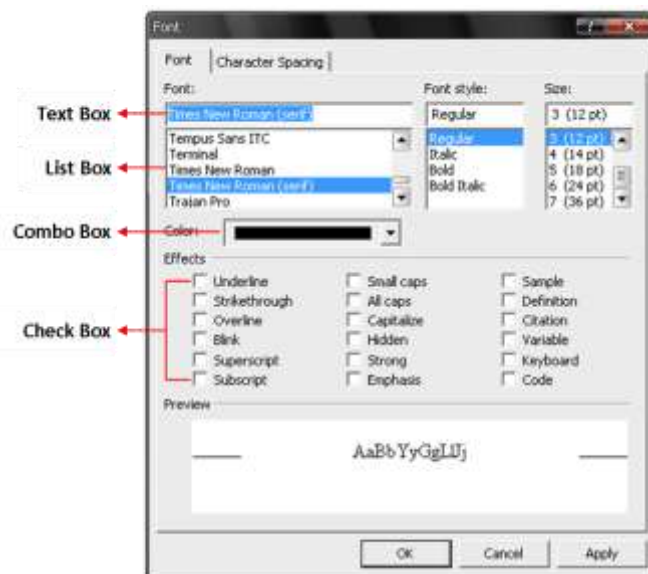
Font

Font | Character Spacing

Text Box

List Box

Combo Box

Check Box

Font:

Times New Roman (serif)

Tempus Sans ITC
Terminal
Times New Roman
Times New Roman (serif)
Trajan Pro

Font style:

Regular

Regular
Italic
Bold
Bold Italic

Size:

3 (12 pt)

3 (12 pt)
4 (14 pt)
5 (18 pt)
6 (24 pt)
7 (36 pt)

Color:

Effects

Underline
Strikethrough
Overline
Blink
Superscript
Subscript

Small caps
All caps
Capitalize
Hidden
Strong
Emphasis

Sample
Definition
Citation
Variable
Keyboard
Code

Preview

AaBbYyGgLlJj

OK Cancel Apply